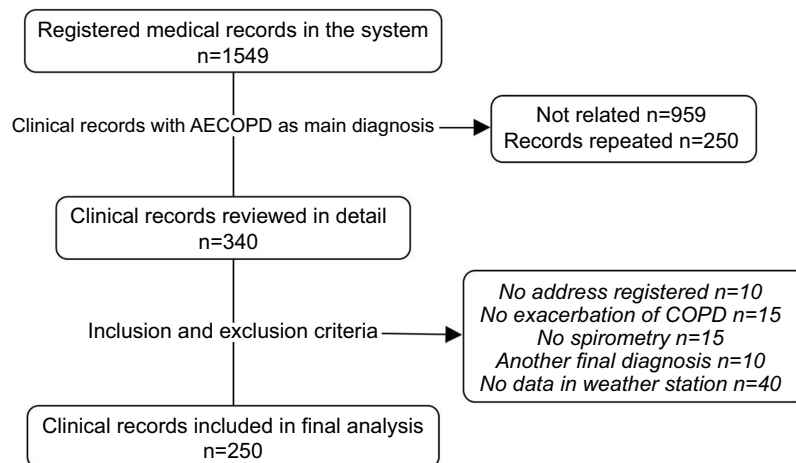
Registered medical records in the system
n=1549

Clinical records with AECOPD as main diagnosis

Not related n=959
Records repeated n=250

Clinical records reviewed in detail
n=340

Inclusion and exclusion criteria

*No address registered n=10*
*No exacerbation of COPD n=15*
*No spirometry n=15*
*Another final diagnosis n=10*
*No data in weather station n=40*

Clinical records included in final analysis
n=250